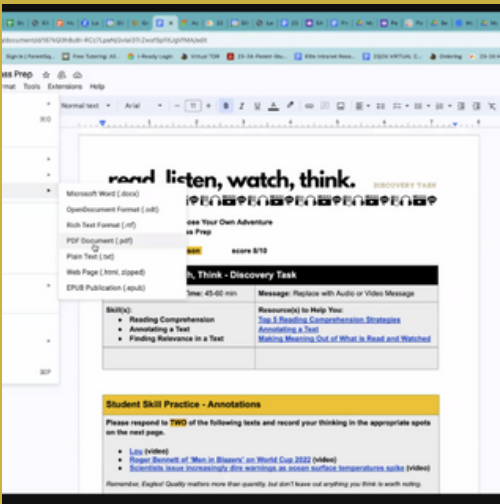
ss Prep
rmat Tools Extensions Help

Normal text Arial 11 B I U A

Microsoft Word (.docx)
OpenDocument Format (.odt)
Rich Text Format (.rtf)
PDF Document (.pdf)
Plain Text (.txt)
Web Page (.html, zipped)
EPUB Publication (.epub)

read, listen, watch, think.
DISCOVERY TASK

ose Your Own Adventure
ss Prep

score 8/10

h, Think - Discovery Task

| Time: 45-60 min | Message: Replace with Audio or Video Message |
|---|---|
| Skill(s): • Reading Comprehension • Annotating a Text • Finding Relevance in a Text | Resource(s) to Help You: Top 5 Reading Comprehension Strategies Annotating a Text Making Meaning Out of What is Read and Watched |
| | |

Student Skill Practice - Annotations

Please respond to TWO of the following texts and record your thinking in the appropriate spots on the next page.

• Lou (video)
• Roger Bennett of 'Men in Blazers' on World Cup 2022 (video)
• Scientists issue increasingly dire warnings as ocean surface temperatures spike (video)

Remember, Eagles! Quality matters more than quantity, but don't leave out anything you think is worth noting.